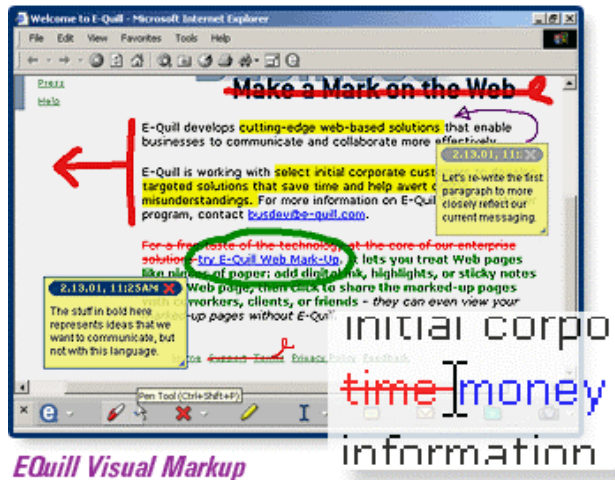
Welcome to E-Quill - Microsoft Internet Explorer

File Edit View Favorites Tools Help

Press

Help

Make a Mark on the Web

E-Quill develops cutting-edge web-based solutions that enable businesses to communicate and collaborate more effectively.

E-Quill is working with select initial corporate cust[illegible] targeted solutions that save time and help avert c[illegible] misunderstandings. For more information on E-Qu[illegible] program, contact busdev@e-quill.com.

2.13.01, 11:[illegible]

Let's re-write the first paragraph to more closely reflect our current messaging.

For a free taste of the technology at the core of our enterprise solutions, try E-Quill Web Mark-Up. It lets you treat Web pages like pieces of paper: add digital ink, highlights, or sticky notes to any Web page, then click to share the marked-up pages with co-workers, clients, or friends - they can even view your marked-up pages without E-Quill.

2.13.01, 11:25AM

The stuff in bold here represents ideas that we want to communicate, but not with this language.

Home Careers Terms Privacy Policy Feedback

Pen Tool (Ctrl+Shift+P)

initial corpo

time money

information

EQuill Visual Markup